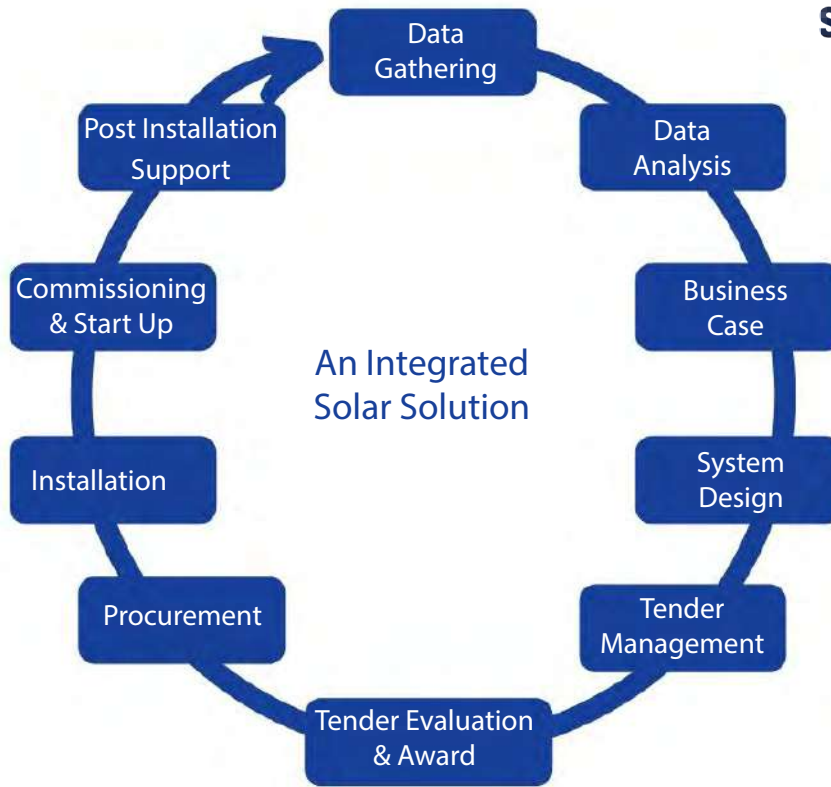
S

Data Gathering

Data Analysis

Business Case

System Design

Tender Management

Tender Evaluation & Award

Procurement

Installation

Commissioning & Start Up

Post Installation Support

An Integrated Solar Solution